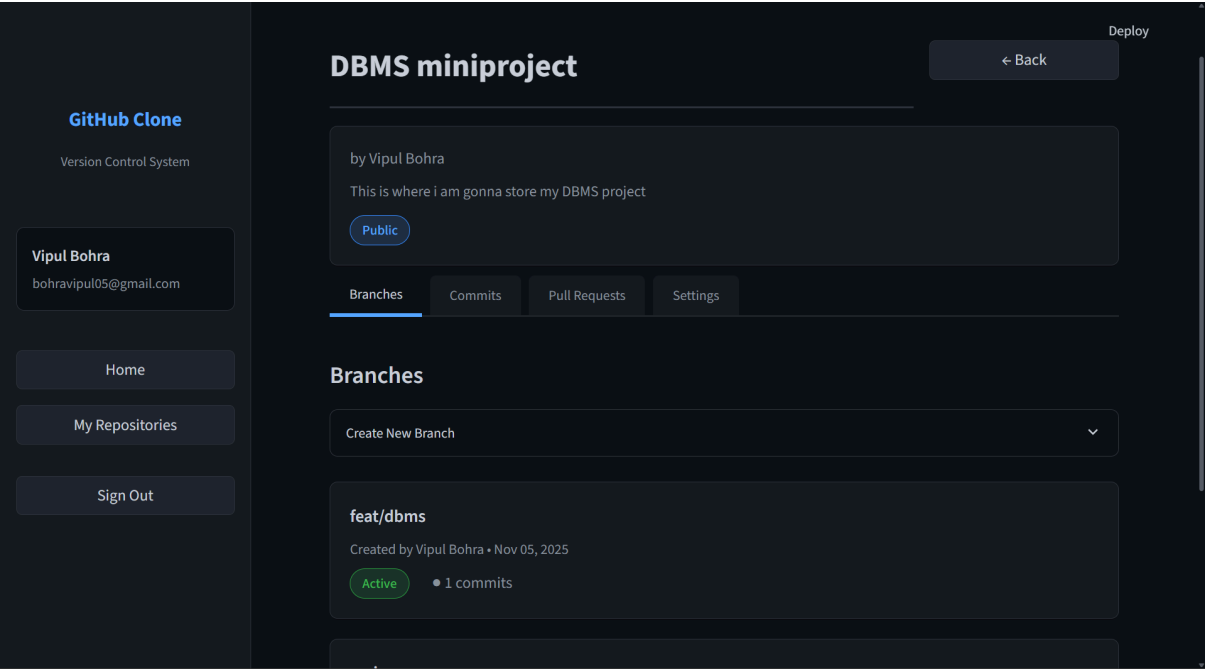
GitHub Clone

Version Control System

Vipul Bohra
bohravipul05@gmail.com

Home

My Repositories

Sign Out

Deploy

DBMS miniproject

← Back

by Vipul Bohra

This is where i am gonna store my DBMS project

Public

Branches | Commits | Pull Requests | Settings

Branches

Create New Branch

feat/dbms

Created by Vipul Bohra • Nov 05, 2025

Active ● 1 commits

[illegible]